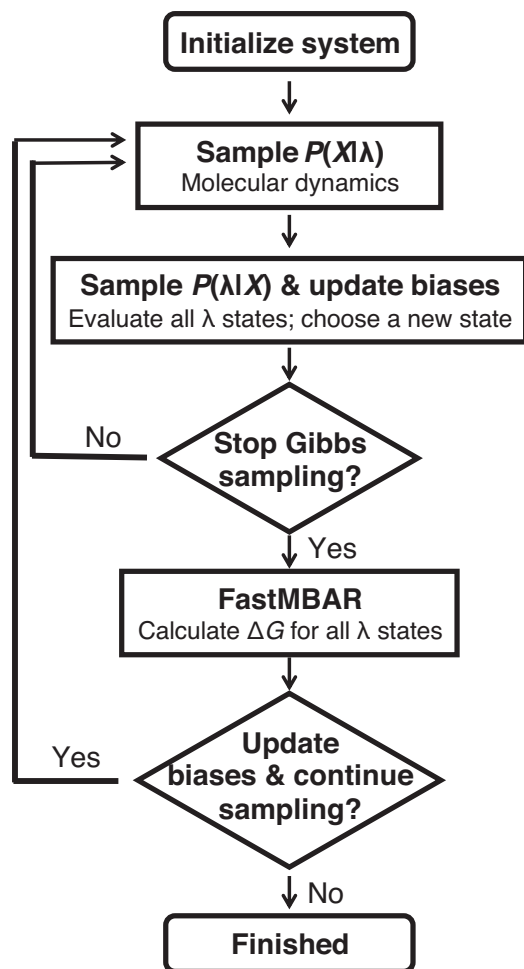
Initialize system

Sample $P(X|\lambda)$
Molecular dynamics

Sample $P(\lambda|X)$ & update biases
Evaluate all λ states; choose a new state

No

Stop Gibbs sampling?

Yes

FastMBAR
Calculate $\Delta G$ for all λ states

Yes

Update biases & continue sampling?

No

Finished